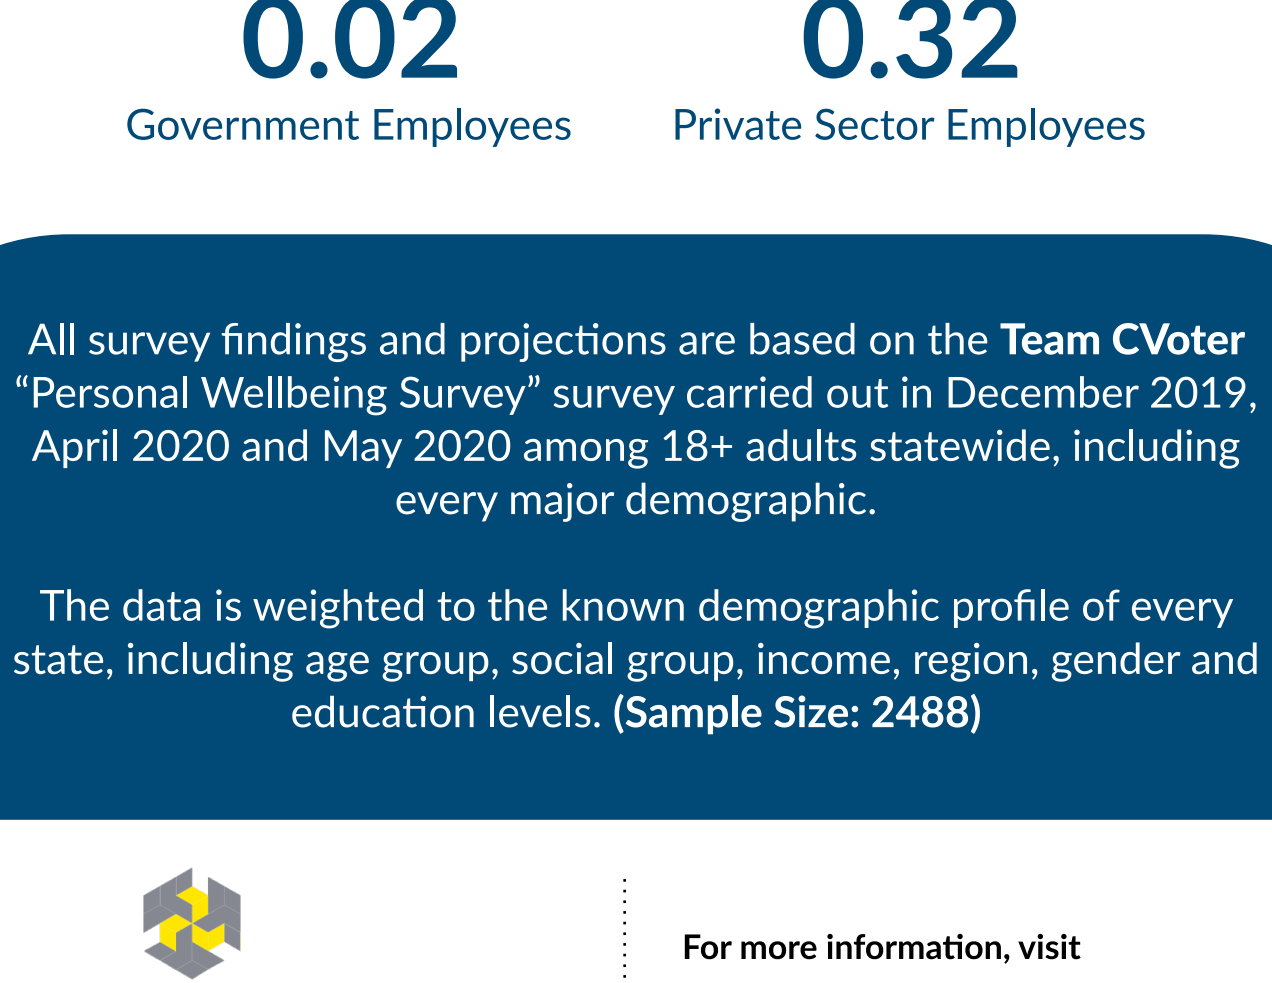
0.02
Government Employees

0.32
Private Sector Employees

All survey findings and projections are based on the **Team CVoter** “Personal Wellbeing Survey” survey carried out in December 2019, April 2020 and May 2020 among 18+ adults statewide, including every major demographic.

The data is weighted to the known demographic profile of every state, including age group, social group, income, region, gender and education levels. **(Sample Size: 2488)**

**For more information, visit**